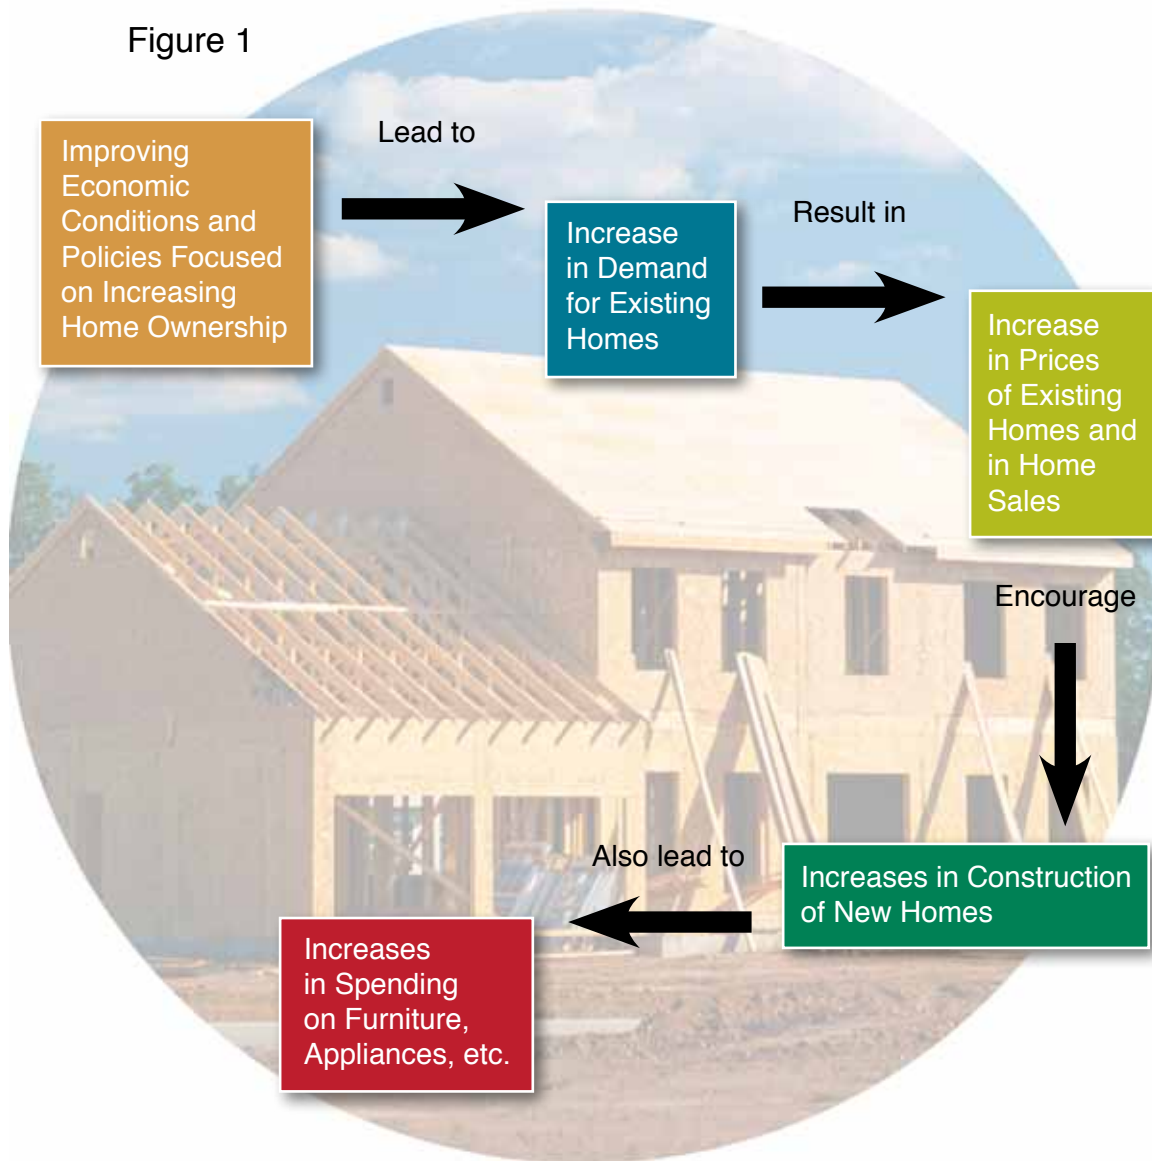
Figure 1

Improving Economic Conditions and Policies Focused on Increasing Home Ownership

Lead to

Increase in Demand for Existing Homes

Result in

Increase in Prices of Existing Homes and in Home Sales

Encourage

Increases in Construction of New Homes

Also lead to

Increases in Spending on Furniture, Appliances, etc.